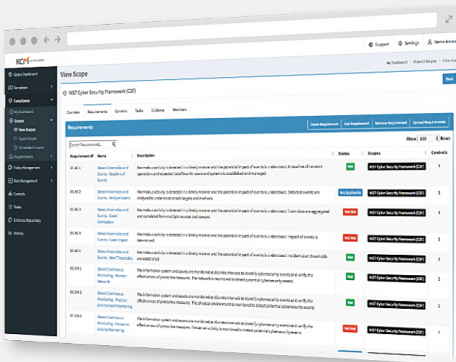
KCM

Support Settings

View Scope

My Dashboard / View All Scopes / View Scope

Back

NIST Cyber Security Framework (CSF)

Overview Requirements Controls Tasks Evidence Members

Requirements

Create Requirement Edit Requirement Remove Requirement Upload Requirements

Show 100 Rows

Search Requirements...

| Requirement ID | Name | Description | Status | Scopes | Controls |
|---|---|---|---|---|---|
| DE.AE-1 | Detect Anomalies and Events - Baseline of Events | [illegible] | Not Met | NIST Cyber Security Framework (CSF) | 1 |
| DE.AE-2 | Detect Anomalies and Events - Analyze Events | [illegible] | Not Applicable | NIST Cyber Security Framework (CSF) | 1 |
| DE.AE-3 | Detect Anomalies and Events - Event Correlation | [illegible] | Not Met | NIST Cyber Security Framework (CSF) | 1 |
| DE.AE-4 | Detect Anomalies and Events - Event Impact | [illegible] | Not Met | NIST Cyber Security Framework (CSF) | 1 |
| DE.AE-5 | Detect Anomalies and Events - Alert Thresholds | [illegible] | Met | NIST Cyber Security Framework (CSF) | 1 |
| DE.CM-1 | Detect Continuous Monitoring - Monitor Network | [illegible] | Not Met | NIST Cyber Security Framework (CSF) | 1 |
| DE.CM-2 | Detect Continuous Monitoring - Physical Environment Monitoring | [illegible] | Not Met | NIST Cyber Security Framework (CSF) | 1 |
| DE.CM-3 | Detect Continuous Monitoring - Personnel Activity Monitoring | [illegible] | Met | NIST Cyber Security Framework (CSF) | 1 |